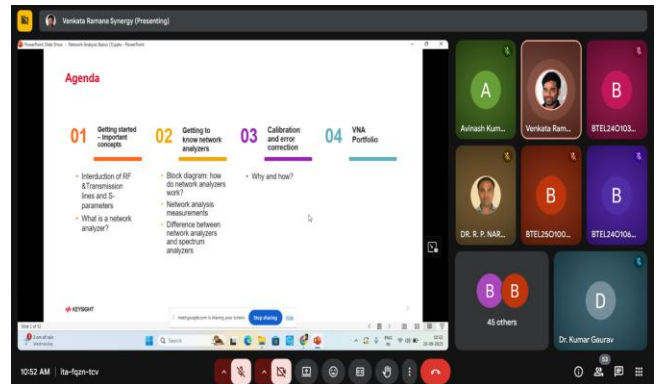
Venkata Ramana Synergy (Presenting)

PowerPoint Slide Show - Network Analysis Basics (1).pptx - PowerPoint

Agenda

01 Getting started – Important concepts

02 Getting to know network analyzers

03 Calibration and error correction

04 VNA Portfolio

• Interduction of RF &Transmission lines and S-parameters
• What is a network analyzer?

• Block diagram: how do network analyzers work?
• Network analysis measurements
• Difference between network analyzers and spectrum analyzers

• Why and how?

KEYSIGHT

meet.google.com is sharing your screen. Stop sharing Hide

Slide 2 of 12

Q Search

A
Avinash Kum...

Venkata Ram...

B
BTEL24O103...

DR. R. P. NAR...

B
BTEL25O100...

B
BTEL24O106...

B B
45 others

D
Dr. Kumar Gaurav

10:52 AM | ita-fqzn-tcv

53